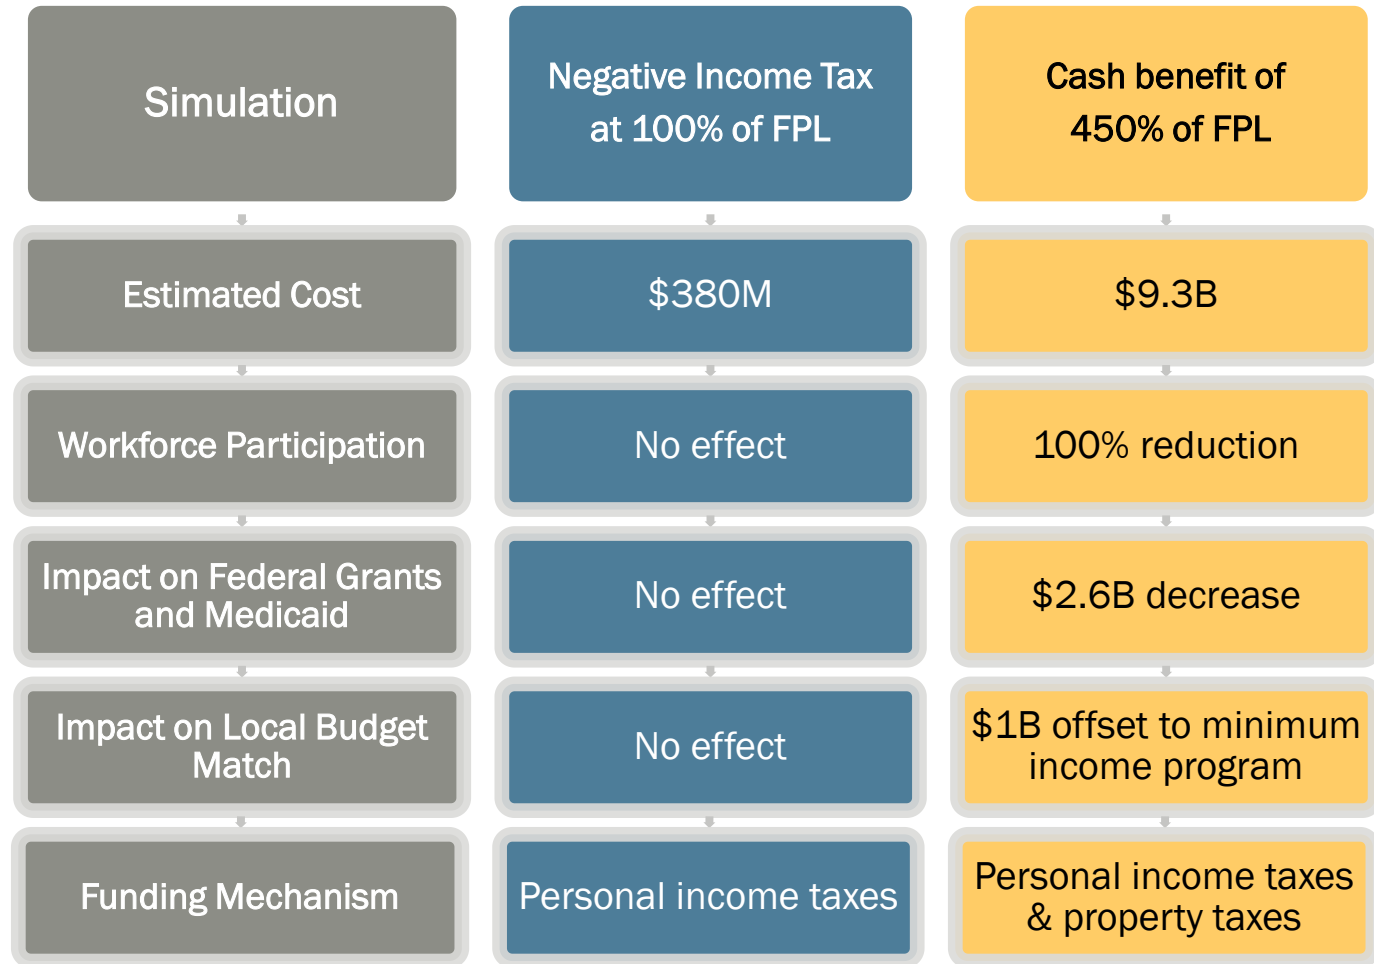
| Simulation | Negative Income Tax at 100% of FPL | Cash benefit of 450% of FPL |
|---|---|---|
| Estimated Cost | \$380M | \$9.3B |
| Workforce Participation | No effect | 100% reduction |
| Impact on Federal Grants and Medicaid | No effect | \$2.6B decrease |
| Impact on Local Budget Match | No effect | \$1B offset to minimum income program |
| Funding Mechanism | Personal income taxes | Personal income taxes & property taxes |